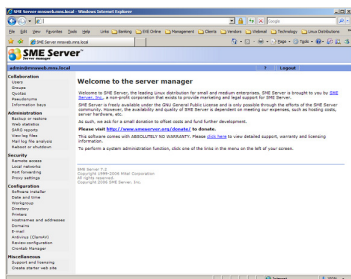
SME Server mneek.mine.local - Windows Internet Explorer

File Edit View Favorites Tools Help Links Banking EHE Online Management Clients Vendors Webmail Technology Linux Distributions

SME Server mneek.mine.local

Page Tools

SME Server™

admin@mneek.mine.local ? Logout

Collaboration
Users
Groups
Quotas
Pseudonyms
Information bays
Administration
Backup or restore
Web statistics
SARG reports
View log files
Mail log file analysis
Reboot or shutdown
Security
Remote access
Local networks
Port forwarding
Proxy settings
Configuration
Software installer
Date and time
Workgroup
Directory
Printers
Hostnames and addresses
Domains
E-mail
Antivirus (ClamAV)
Review configuration
Crontab Manager
Miscellaneous
Support and licensing
Create starter web site

Welcome to the server manager

Welcome to SME Server, the leading Linux distribution for small and medium enterprises. SME Server is brought to you by SME Server, Inc., a non-profit corporation that exists to provide marketing and legal support for SME Server.

SME Server is freely available under the GNU General Public License and is only possible through the efforts of the SME Server community. However, the availability and quality of SME Server is dependent on meeting our expenses, such as hosting costs, server hardware, etc.

As such, we ask for a small donation to offset costs and fund further development.

Please visit http://www.smeserver.org/donate/ to donate.

This software comes with ABSOLUTELY NO WARRANTY. Please click here to view detailed support, warranty and licensing information.

To perform a system administration function, click one of the links in the menu on the left of your screen.

SME Server 7.3
Copyright 1999-2006 Mitel Corporation
All rights reserved.
Copyright 2006 SME Server, Inc.

Internet 100%